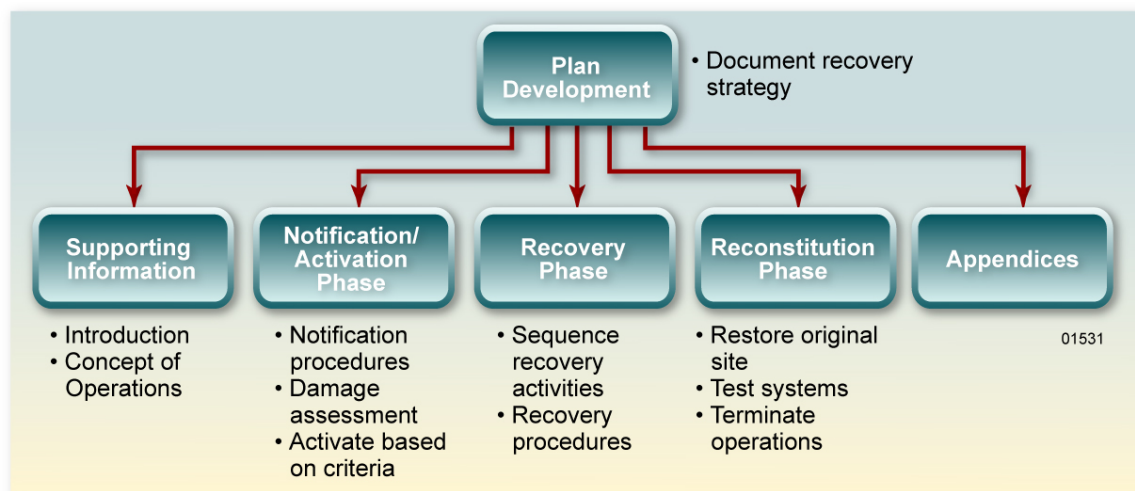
Plan Development

• Document recovery strategy

Supporting Information

• Introduction
• Concept of Operations

Notification/ Activation Phase

• Notification procedures
• Damage assessment
• Activate based on criteria

Recovery Phase

• Sequence recovery activities
• Recovery procedures

Reconstitution Phase

• Restore original site
• Test systems
• Terminate operations

Appendices

01531